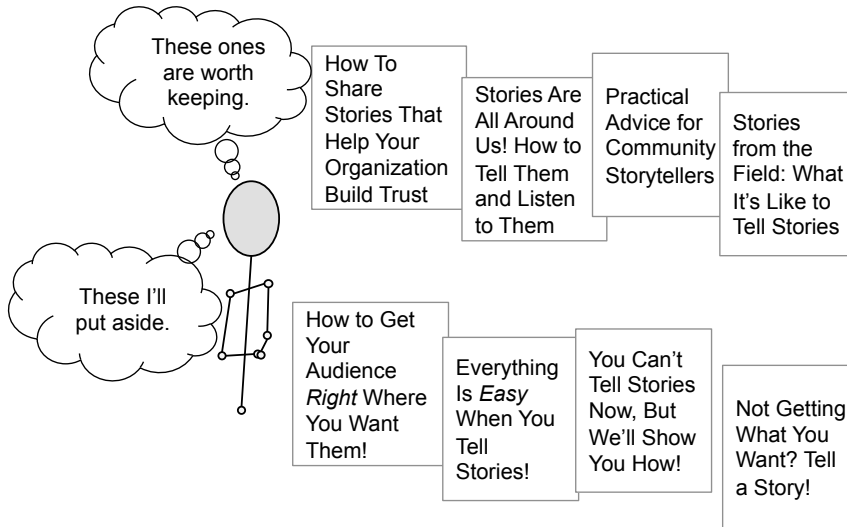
These ones are worth keeping.

How To Share Stories That Help Your Organization Build Trust

Stories Are All Around Us! How to Tell Them and Listen to Them

Practical Advice for Community Storytellers

Stories from the Field: What It's Like to Tell Stories

These I'll put aside.

How to Get Your Audience *Right* Where You Want Them!

Everything Is *Easy* When You Tell Stories!

You Can't Tell Stories Now, But We'll Show You How!

Not Getting What You Want? Tell a Story!